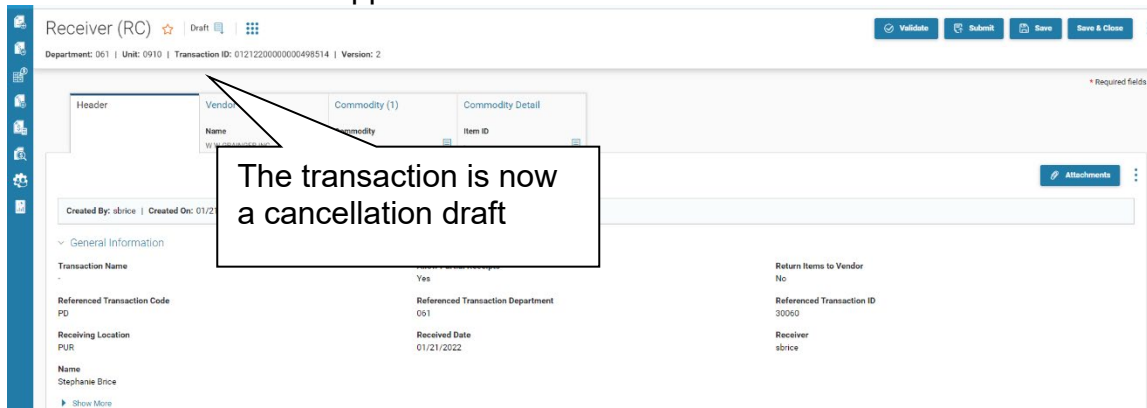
Receiver (RC) ☆ | Draft | ⁝⁝⁝

Validate | Submit | Save | Save & Close

Department: 061 | Unit: 0910 | Transaction ID: 01212200000000498514 | Version: 2

* Required fields

Header

Vendor
Name
W W GRAINGER INC

Commodity (1)
Commodity

Commodity Detail
Item ID

The transaction is now a cancellation draft

Attachments

Created By: sbrice | Created On: 01/21

General Information

Transaction Name
-

Yes

Return Items to Vendor
No

Referenced Transaction Code
PD

Referenced Transaction Department
061

Referenced Transaction ID
30060

Receiving Location
PUR

Received Date
01/21/2022

Receiver
sbrice

Name
Stephanie Brice

Show More